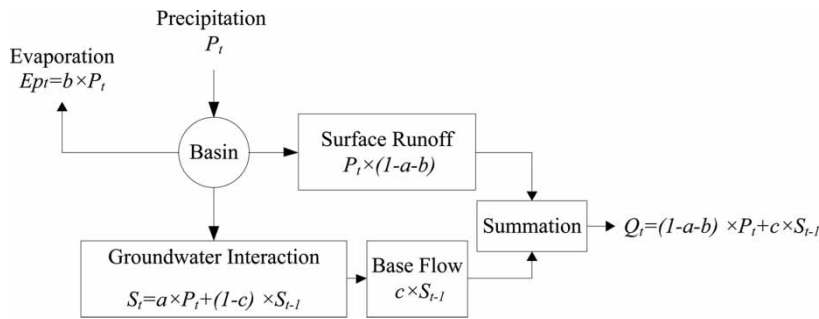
Precipitation
$P_t$

Evaporation
$Ep_t=b\times P_t$

Basin

Surface Runoff
$P_t\times(1-a-b)$

Summation

$Q_t=(1-a-b)\times P_t+c\times S_{t-1}$

Groundwater Interaction
$S_t=a\times P_t+(1-c)\times S_{t-1}$

Base Flow
$c\times S_{t-1}$